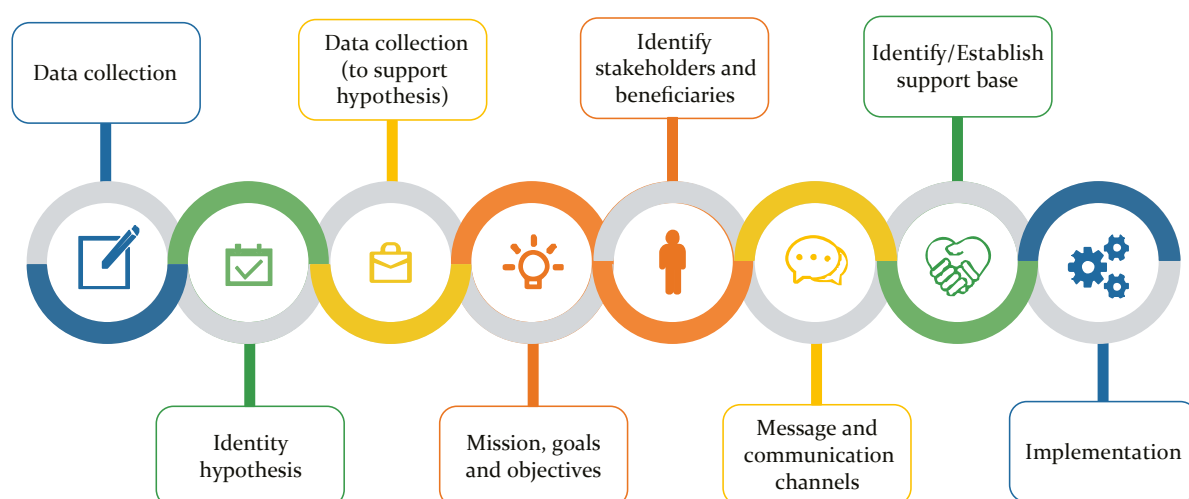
Data collection

Identity hypothesis

Data collection (to support hypothesis)

Mission, goals and objectives

Identify stakeholders and beneficiaries

Message and communication channels

Identify/Establish support base

Implementation